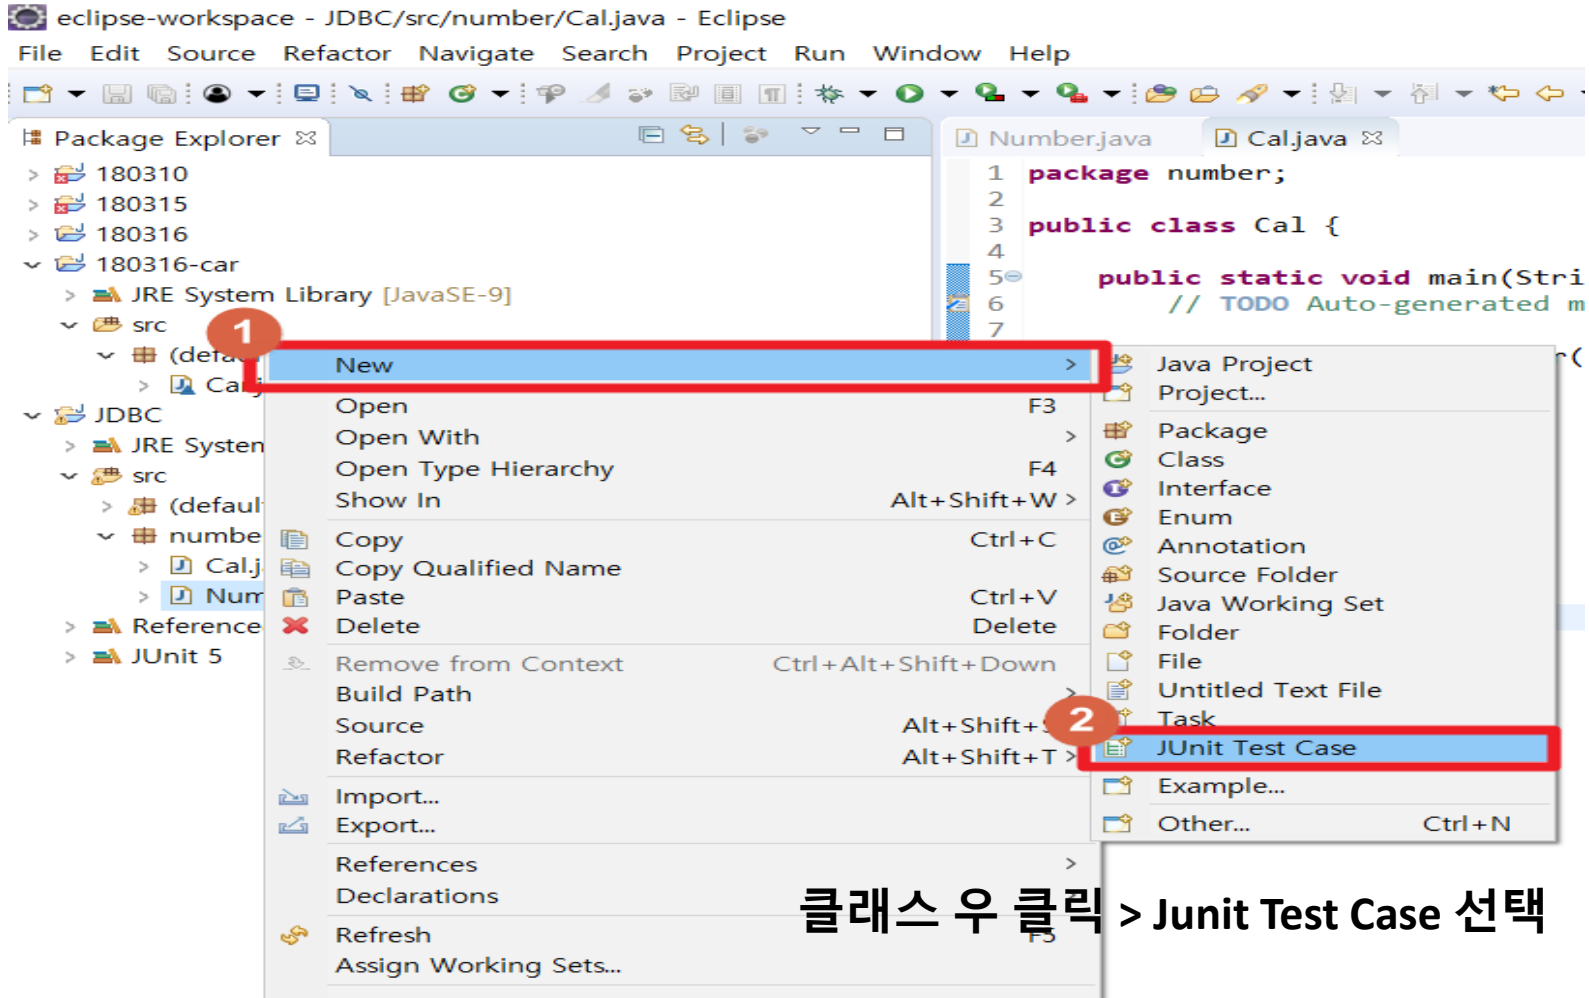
eclipse-workspace - JDBC/src/number/Cal.java - Eclipse

File Edit Source Refactor Navigate Search Project Run Window Help

Package Explorer

180310
180315
180316
180316-car
JRE System Library [JavaSE-9]
src
(defa
Ca
JDBC
JRE Systen
src
(defaul
numbe
Cal.j
Num
Reference
JUnit 5

Number.java Cal.java

1 package number;
2
3 public class Cal {
4
5 public static void main(Stri
6 // TODO Auto-generated m
7

1

New >
Open F3
Open With >
Open Type Hierarchy F4
Show In Alt+Shift+W >
Copy Ctrl+C
Copy Qualified Name
Paste Ctrl+V
Delete Delete
Remove from Context Ctrl+Alt+Shift+Down
Build Path >
Source Alt+Shift+
Refactor Alt+Shift+T >
Import...
Export...
References >
Declarations
Refresh F5
Assign Working Sets...

Java Project
Project...
Package
Class
Interface
Enum
Annotation
Source Folder
Java Working Set
Folder
File
Untitled Text File
Task
JUnit Test Case
Example...
Other... Ctrl+N

2

클래스 우 클릭 > Junit Test Case 선택